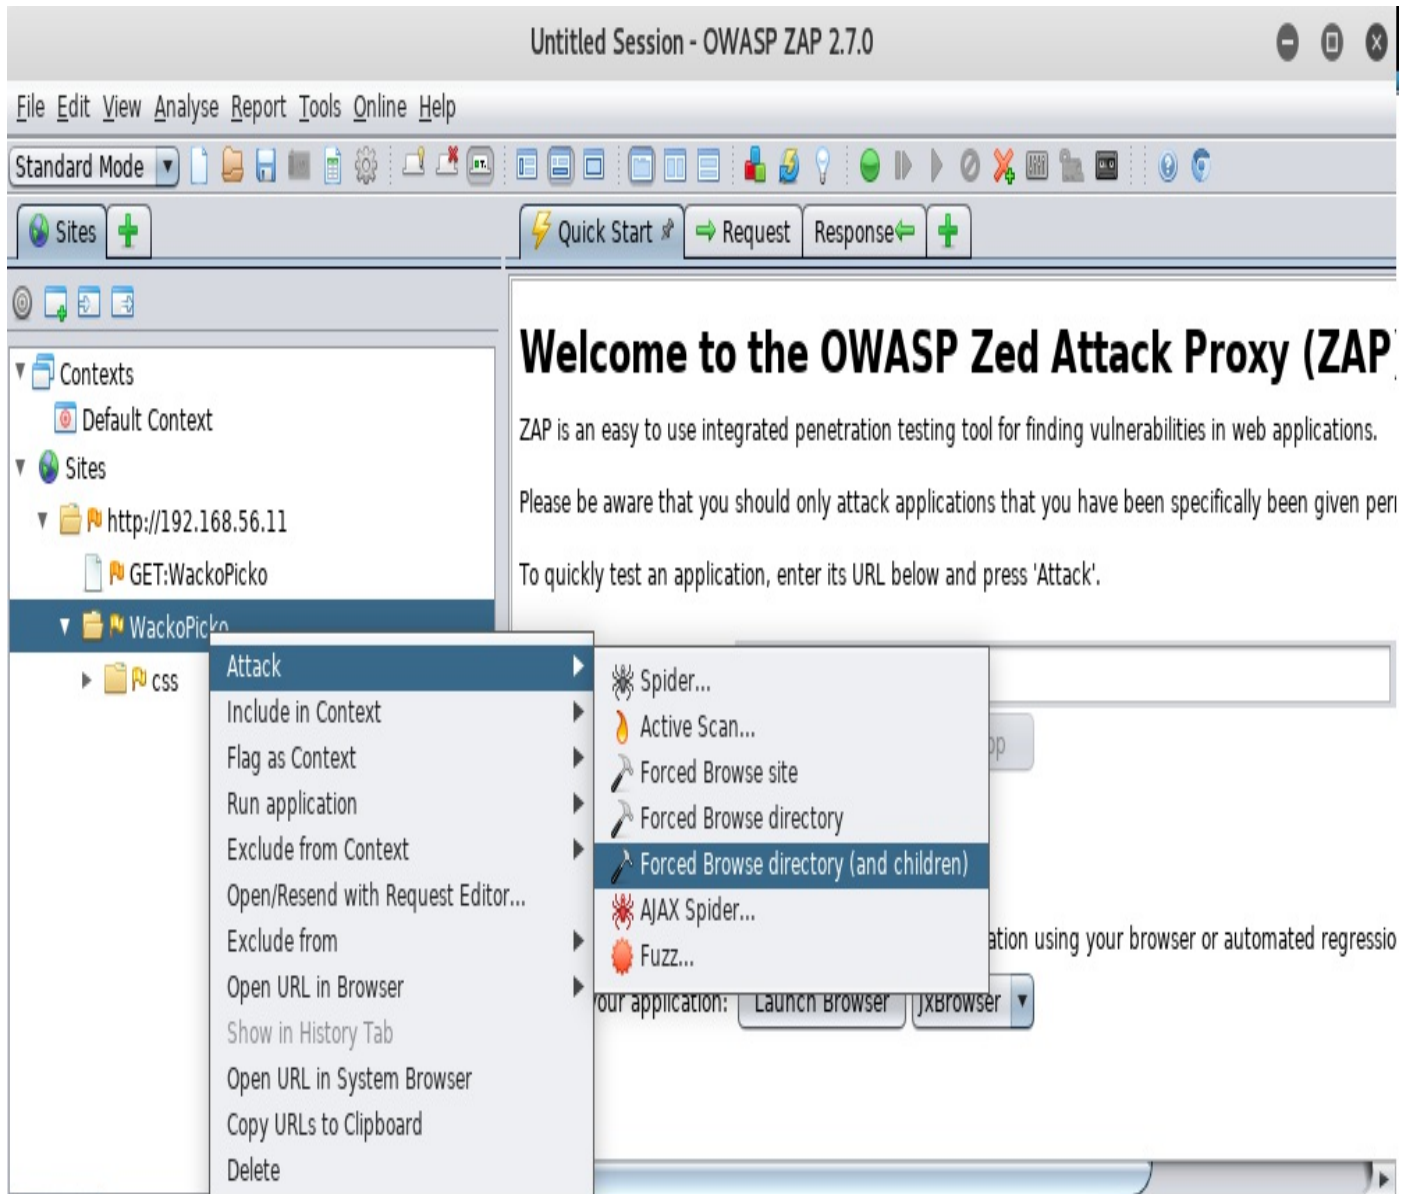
Untitled Session - OWASP ZAP 2.7.0

File Edit View Analyse Report Tools Online Help

Standard Mode

Sites

Quick Start Request Response

Contexts
Default Context
Sites
http://192.168.56.11
GET:WackoPicko
WackoPicko
css

Welcome to the OWASP Zed Attack Proxy (ZAP

ZAP is an easy to use integrated penetration testing tool for finding vulnerabilities in web applications.

Please be aware that you should only attack applications that you have been specifically been given per

To quickly test an application, enter its URL below and press 'Attack'.

Attack
Include in Context
Flag as Context
Run application
Exclude from Context
Open/Resend with Request Editor...
Exclude from
Open URL in Browser
Show in History Tab
Open URL in System Browser
Copy URLs to Clipboard
Delete

Spider...
Active Scan...
Forced Browse site
Forced Browse directory
Forced Browse directory (and children)
AJAX Spider...
Fuzz...

op

ation using your browser or automated regressio

our application: Launch Browser JxBrowser